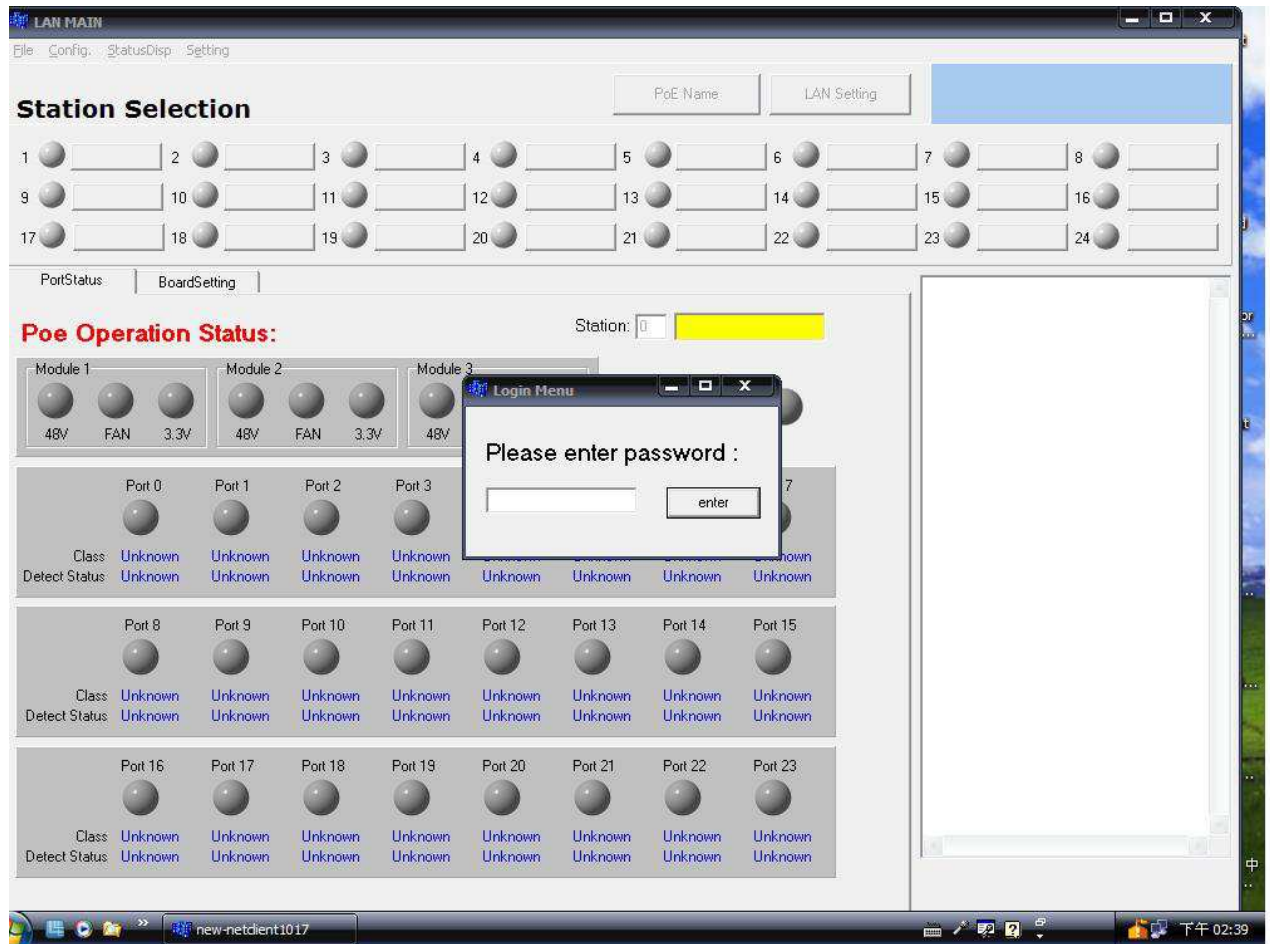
LAN MAIN

File Config. StatusDisp Setting

PoE Name LAN Setting

Station Selection

1 2 3 4 5 6 7 8
9 10 11 12 13 14 15 16
17 18 19 20 21 22 23 24

PortStatus BoardSetting

Poe Operation Status:

Station: 0

Module 1
48V FAN 3.3V

Module 2
48V FAN 3.3V

Module 3
48V

Login Menu

Please enter password :

enter

| | Port 0 | Port 1 | Port 2 | Port 3 | | | | 7 |
|---|---|---|---|---|---|---|---|---|
| Class | Unknown | Unknown | Unknown | Unknown | | | | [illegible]own |
| Detect Status | Unknown | Unknown | Unknown | Unknown | Unknown | Unknown | Unknown | Unknown |

| | Port 8 | Port 9 | Port 10 | Port 11 | Port 12 | Port 13 | Port 14 | Port 15 |
|---|---|---|---|---|---|---|---|---|
| Class | Unknown | Unknown | Unknown | Unknown | Unknown | Unknown | Unknown | Unknown |
| Detect Status | Unknown | Unknown | Unknown | Unknown | Unknown | Unknown | Unknown | Unknown |

| | Port 16 | Port 17 | Port 18 | Port 19 | Port 20 | Port 21 | Port 22 | Port 23 |
|---|---|---|---|---|---|---|---|---|
| Class | Unknown | Unknown | Unknown | Unknown | Unknown | Unknown | Unknown | Unknown |
| Detect Status | Unknown | Unknown | Unknown | Unknown | Unknown | Unknown | Unknown | Unknown |

new-netclient1017

下午 02:39